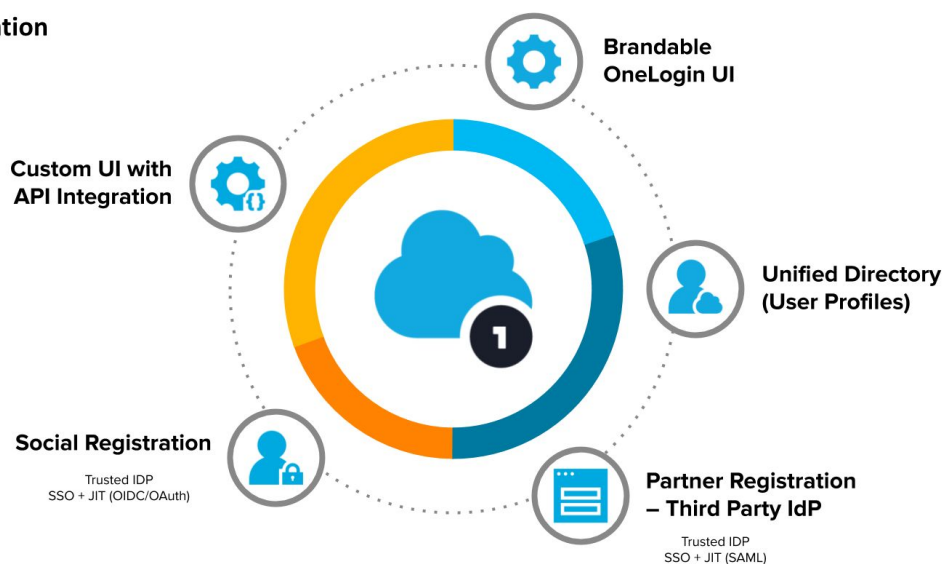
ation

Brandable OneLogin UI

Custom UI with API Integration

{}

1

Unified Directory (User Profiles)

Social Registration

Trusted IDP
SSO + JIT (OIDC/OAuth)

Partner Registration – Third Party IdP

Trusted IDP
SSO + JIT (SAML)